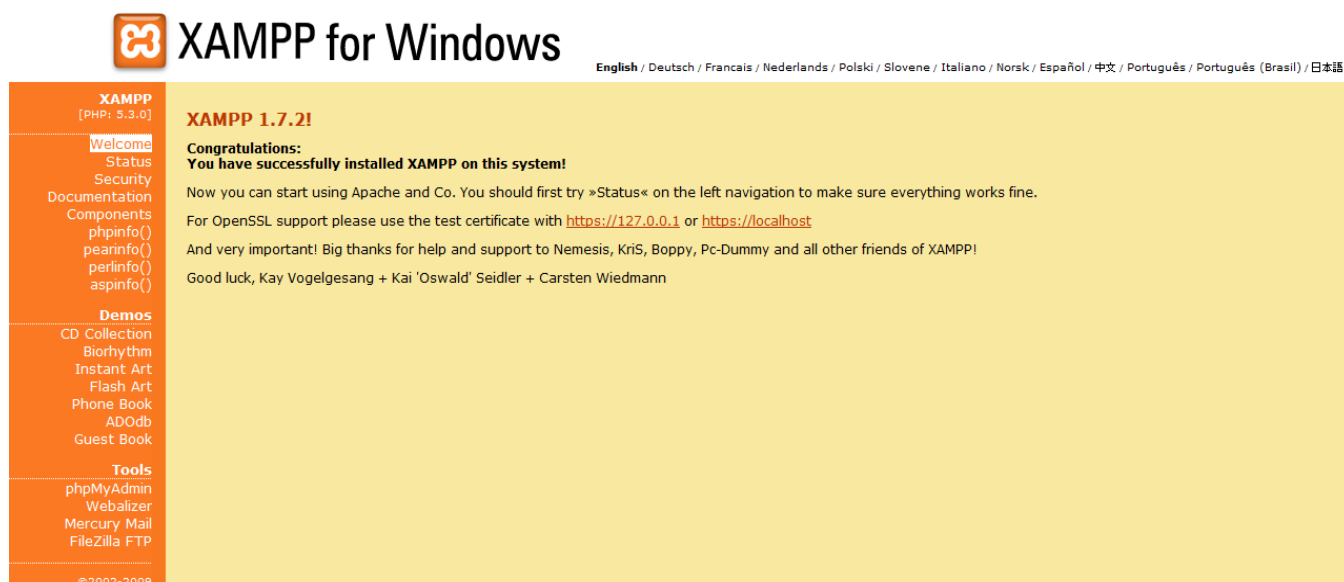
XAMPP for Windows

English / Deutsch / Francais / Nederlands / Polski / Slovene / Italiano / Norsk / Español / 中文 / Português / Português (Brasil) / 日本語

XAMPP
[PHP: 5.3.0]

Welcome
Status
Security
Documentation
Components
phpinfo()
pearinfo()
perlinfo()
aspinfo()

Demos
CD Collection
Biorhythm
Instant Art
Flash Art
Phone Book
ADOdb
Guest Book

Tools
phpMyAdmin
Webalizer
Mercury Mail
FileZilla FTP

©2002-2009

XAMPP 1.7.2!

Congratulations:
You have successfully installed XAMPP on this system!

Now you can start using Apache and Co. You should first try »Status« on the left navigation to make sure everything works fine.

For OpenSSL support please use the test certificate with https://127.0.0.1 or https://localhost

And very important! Big thanks for help and support to Nemesis, KriS, Boppy, Pc-Dummy and all other friends of XAMPP!

Good luck, Kay Vogelgesang + Kai 'Oswald' Seidler + Carsten Wiedmann